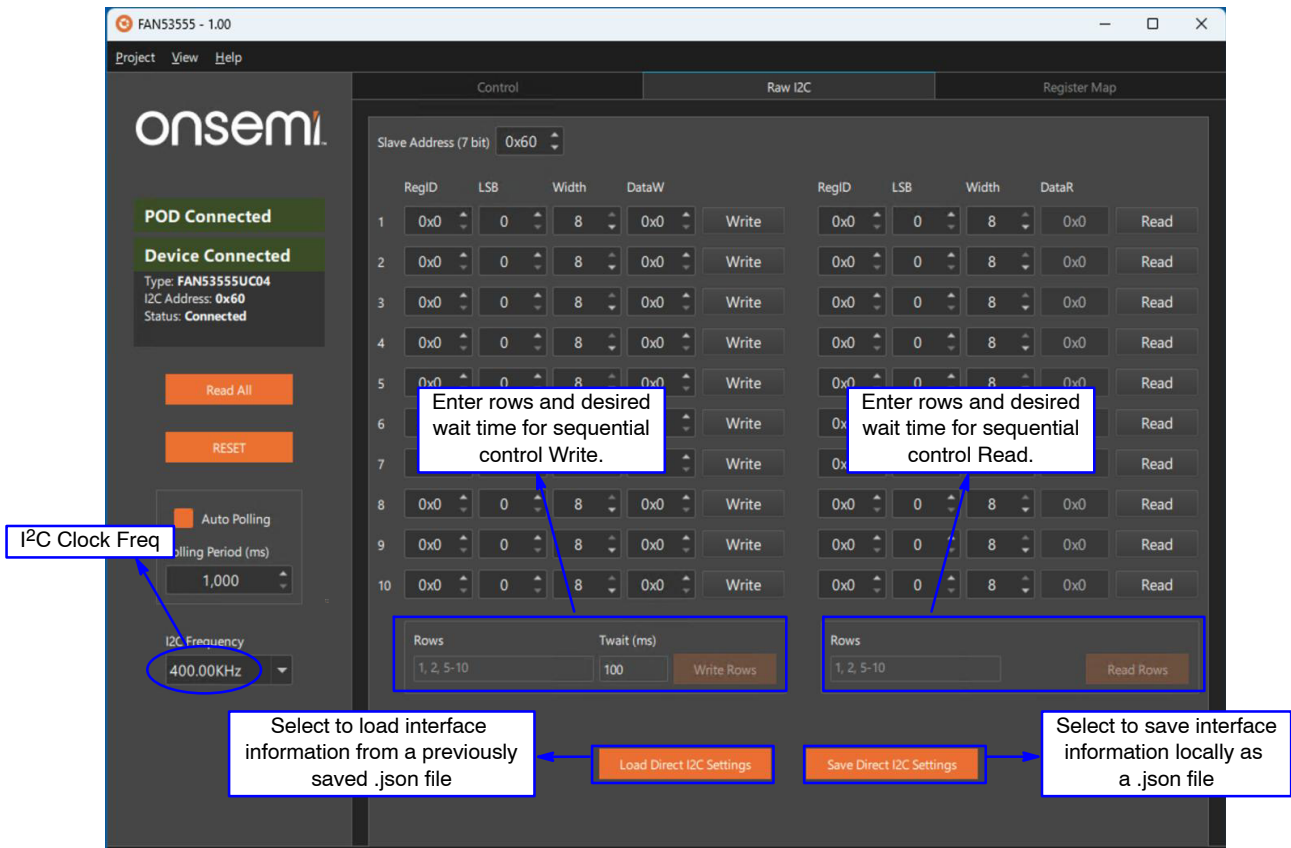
FAN53555 - 1.00

Project View Help

Control
Raw I2C
Register Map

onsemi.

Slave Address (7 bit) 0x60

POD Connected

Device Connected
Type: FAN53555UC04
I2C Address: 0x60
Status: Connected

Read All

RESET

Auto Polling
olling Period (ms)
1,000

I2C Frequency
400.00KHz

I$^2$C Clock Freq

| | RegID | LSB | Width | DataW | | RegID | LSB | Width | DataR | |
|---|---|---|---|---|---|---|---|---|---|---|
| 1 | 0x0 | 0 | 8 | 0x0 | Write | 0x0 | 0 | 8 | 0x0 | Read |
| 2 | 0x0 | 0 | 8 | 0x0 | Write | 0x0 | 0 | 8 | 0x0 | Read |
| 3 | 0x0 | 0 | 8 | 0x0 | Write | 0x0 | 0 | 8 | 0x0 | Read |
| 4 | 0x0 | 0 | 8 | 0x0 | Write | 0x0 | 0 | 8 | 0x0 | Read |
| 5 | 0x0 | 0 | 8 | 0x0 | Write | 0x0 | 0 | 8 | 0x0 | Read |
| 6 | | | | | Write | 0x | | | | Read |
| 7 | | | | | Write | 0x | | | | Read |
| 8 | 0x0 | 0 | 8 | 0x0 | Write | 0x0 | 0 | 8 | 0x0 | Read |
| 9 | 0x0 | 0 | 8 | 0x0 | Write | 0x0 | 0 | 8 | 0x0 | Read |
| 10 | 0x0 | 0 | 8 | 0x0 | Write | 0x0 | 0 | 8 | 0x0 | Read |

Enter rows and desired wait time for sequential control Write.

Enter rows and desired wait time for sequential control Read.

Rows
1, 2, 5-10
Twait (ms)
100
Write Rows

Rows
1, 2, 5-10
Read Rows

Select to load interface information from a previously saved .json file

Load Direct I2C Settings

Save Direct I2C Settings

Select to save interface information locally as a .json file